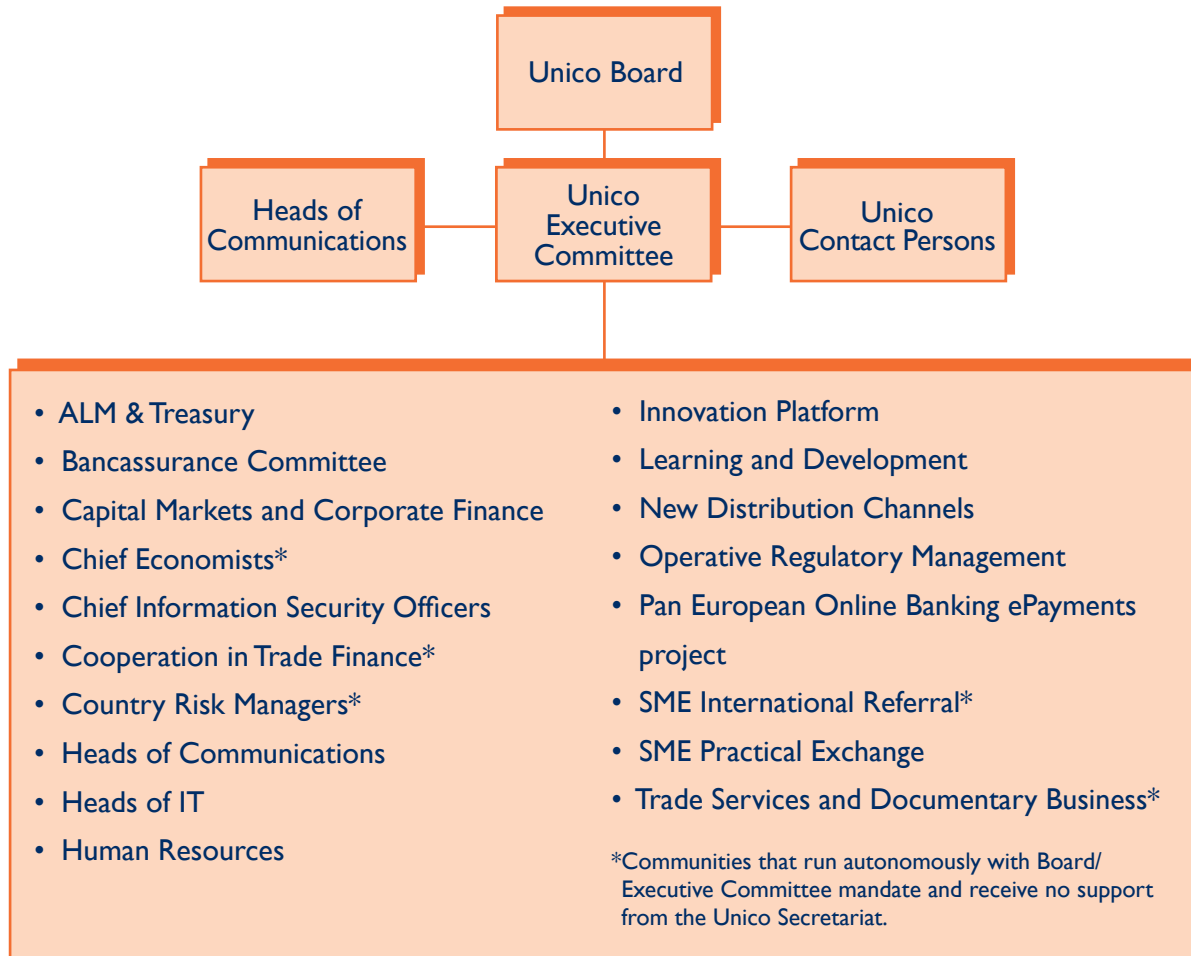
Unico Board

Heads of Communications

Unico Executive Committee

Unico Contact Persons

• ALM & Treasury
• Bancassurance Committee
• Capital Markets and Corporate Finance
• Chief Economists*
• Chief Information Security Officers
• Cooperation in Trade Finance*
• Country Risk Managers*
• Heads of Communications
• Heads of IT
• Human Resources

• Innovation Platform
• Learning and Development
• New Distribution Channels
• Operative Regulatory Management
• Pan European Online Banking ePayments project
• SME International Referral*
• SME Practical Exchange
• Trade Services and Documentary Business*

*Communities that run autonomously with Board/ Executive Committee mandate and receive no support from the Unico Secretariat.